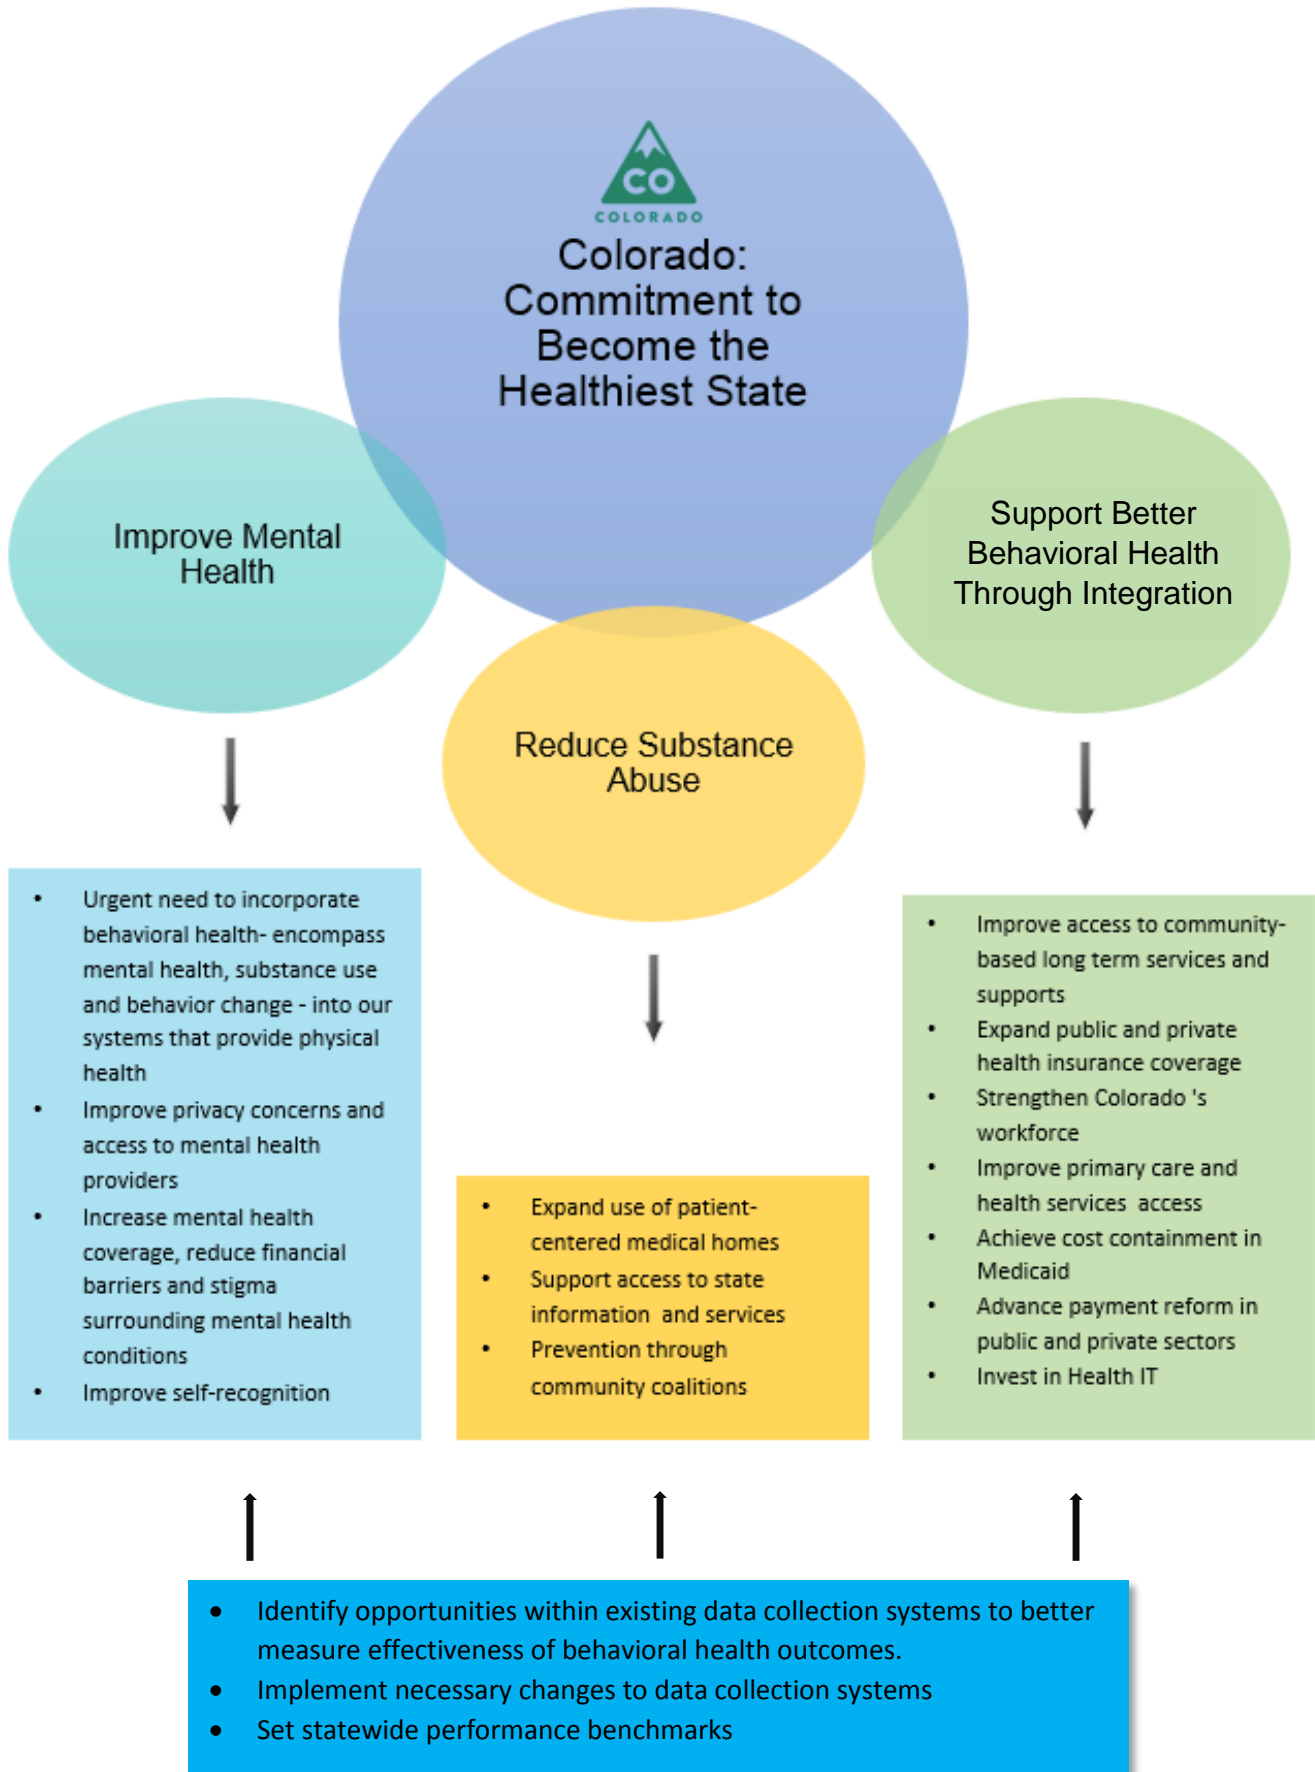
CO
COLORADO

Colorado: Commitment to Become the Healthiest State

Improve Mental Health

Support Better Behavioral Health Through Integration

Reduce Substance Abuse

- Urgent need to incorporate behavioral health- encompass mental health, substance use and behavior change - into our systems that provide physical health
- Improve privacy concerns and access to mental health providers
- Increase mental health coverage, reduce financial barriers and stigma surrounding mental health conditions
- Improve self-recognition

- Expand use of patient-centered medical homes
- Support access to state information and services
- Prevention through community coalitions

- Improve access to community-based long term services and supports
- Expand public and private health insurance coverage
- Strengthen Colorado 's workforce
- Improve primary care and health services access
- Achieve cost containment in Medicaid
- Advance payment reform in public and private sectors
- Invest in Health IT

- Identify opportunities within existing data collection systems to better measure effectiveness of behavioral health outcomes.
- Implement necessary changes to data collection systems
- Set statewide performance benchmarks